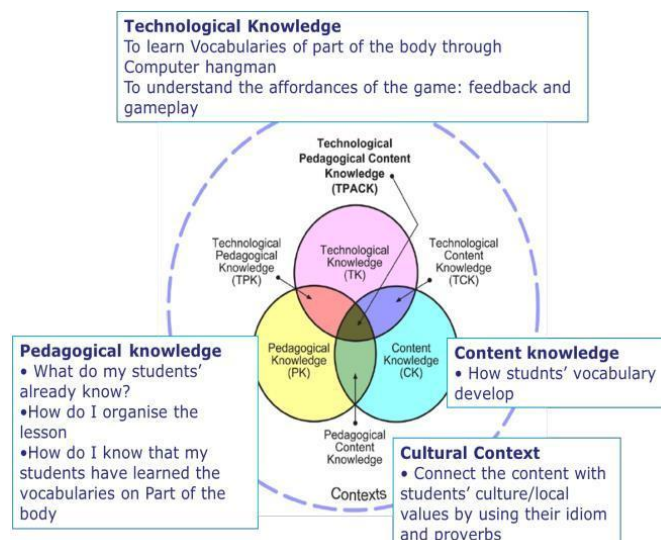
**Technological Knowledge**
To learn Vocabularies of part of the body through Computer hangman
To understand the affordances of the game: feedback and gameplay

Technological Pedagogical Content Knowledge (TPACK)

Technological Pedagogical Knowledge (TPK)

Technological Knowledge (TK)

Technological Content Knowledge (TCK)

Pedagogical Knowledge (PK)

Content Knowledge (CK)

Pedagogical Content Knowledge

Contexts

**Pedagogical knowledge**
• What do my students' already know?
•How do I organise the lesson
•How do I know that my students have learned the vocabularies on Part of the body

**Content knowledge**
• How studnts' vocabulary develop

**Cultural Context**
• Connect the content with students' culture/local values by using their idiom and proverbs